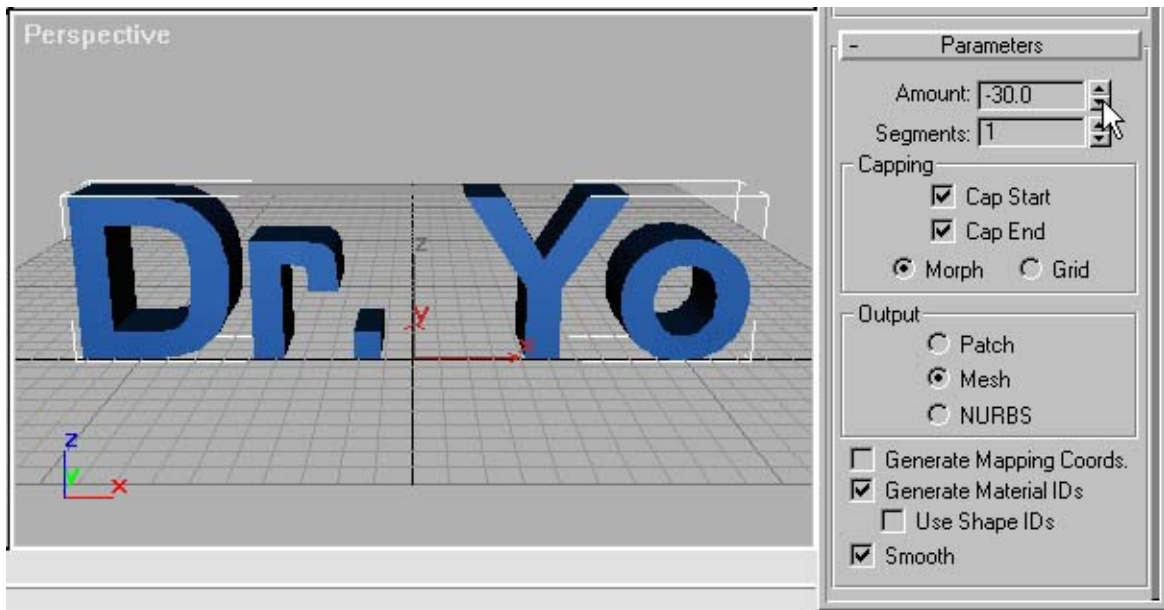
Perspective

Dr. Yo

z
y
x

z
y
x

- Parameters

Amount: -30.0

Segments: 1

Capping

Cap Start

Cap End

Morph

Grid

Output

Patch

Mesh

NURBS

Generate Mapping Coords.

Generate Material IDs

Use Shape IDs

Smooth